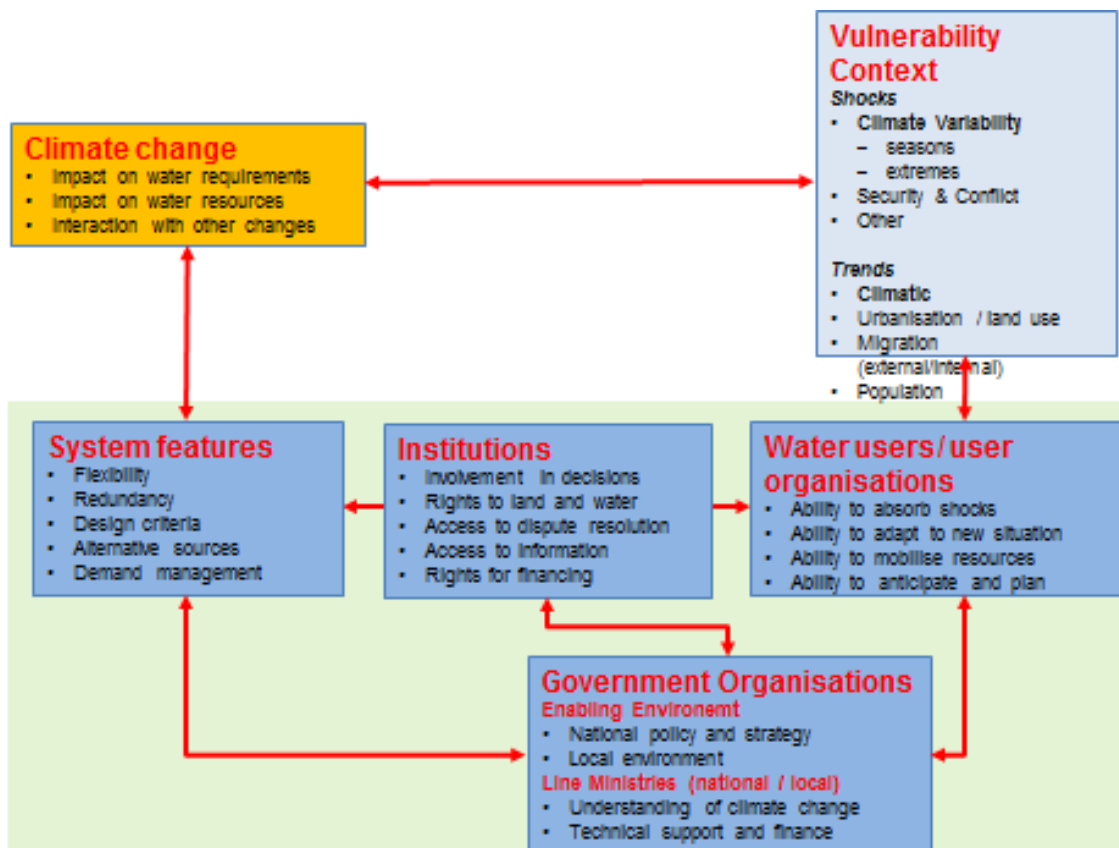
Vulnerability Context
*Shocks*
- Climate Variability
  - seasons
  - extremes
- Security & Conflict
- Other

*Trends*
- Climatic
- Urbanisation / land use
- Migration (external/internal)
- Population

Climate change
- Impact on water requirements
- Impact on water resources
- Interaction with other changes

System features
- Flexibility
- Redundancy
- Design criteria
- Alternative sources
- Demand management

Institutions
- Involvement in decisions
- Rights to land and water
- Access to dispute resolution
- Access to information
- Rights for financing

Water users / user organisations
- Ability to absorb shocks
- Ability to adapt to new situation
- Ability to mobilise resources
- Ability to anticipate and plan

Government Organisations
Enabling Environemt
- National policy and strategy
- Local environment

Line Ministries (national / local)
- Understanding of climate change
- Technical support and finance